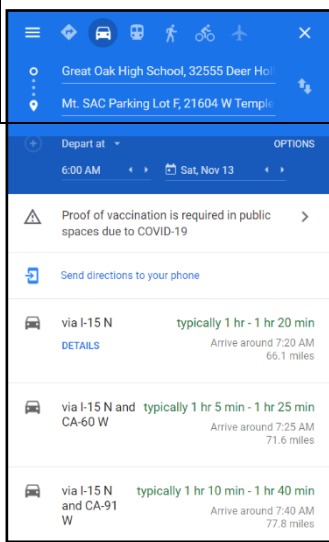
Great Oak High School, 32555 Deer Hol

Mt. SAC Parking Lot F, 21604 W Temple

Depart at

OPTIONS

6:00 AM

Sat, Nov 13

Proof of vaccination is required in public spaces due to COVID-19

Send directions to your phone

via I-15 N

typically 1 hr - 1 hr 20 min

DETAILS

Arrive around 7:20 AM

66.1 miles

via I-15 N and CA-60 W

typically 1 hr 5 min - 1 hr 25 min

Arrive around 7:25 AM

71.6 miles

via I-15 N and CA-91 W

typically 1 hr 10 min - 1 hr 40 min

Arrive around 7:40 AM

77.8 miles